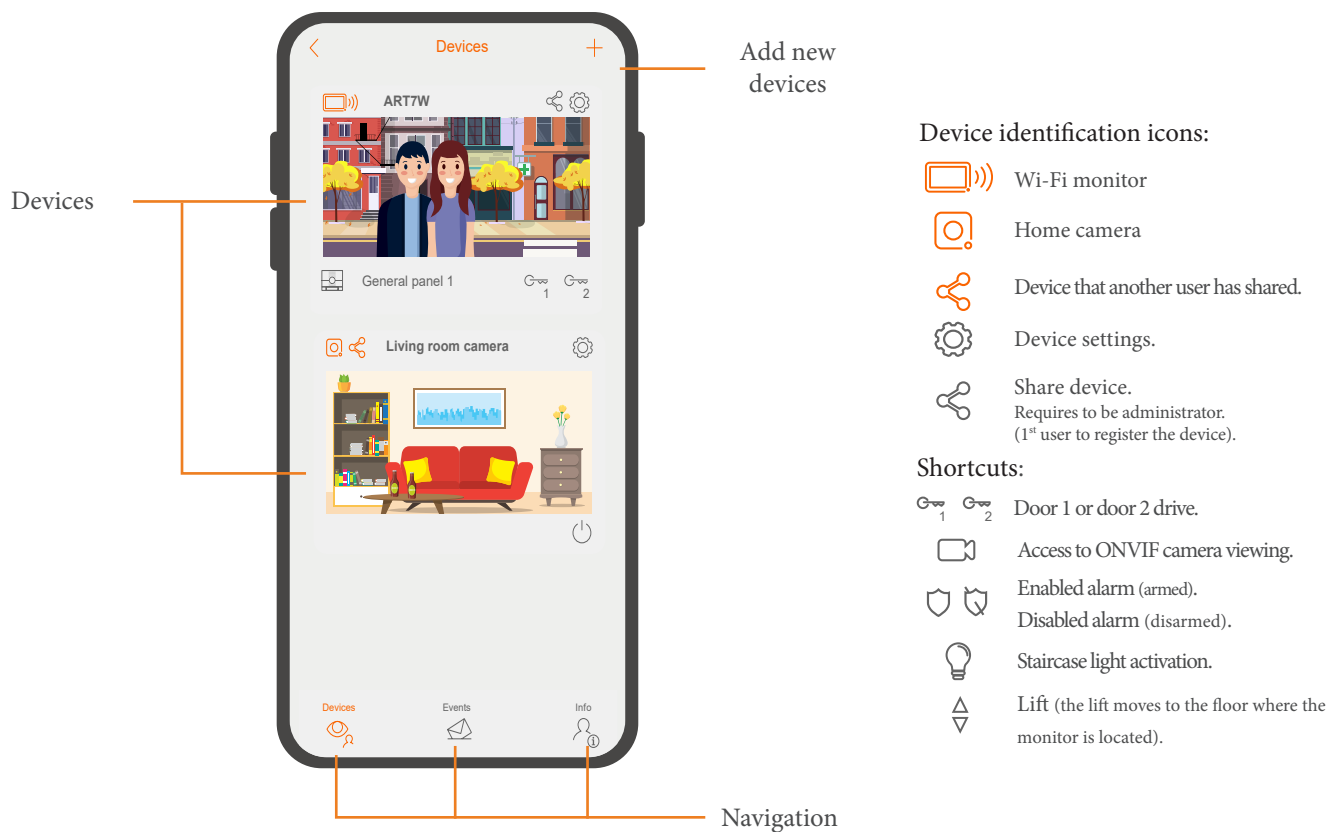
Devices

Add new devices

ART7W

General panel 1

1 2

Living room camera

Devices Events Info

Devices

Navigation

Device identification icons:

Wi-Fi monitor

Home camera

Device that another user has shared.

Device settings.

Share device.
Requires to be administrator.
($1^{st}$ user to register the device).

Shortcuts:

1 2 Door 1 or door 2 drive.

Access to ONVIF camera viewing.

Enabled alarm (armed).
Disabled alarm (disarmed).

Staircase light activation.

Lift (the lift moves to the floor where the monitor is located).